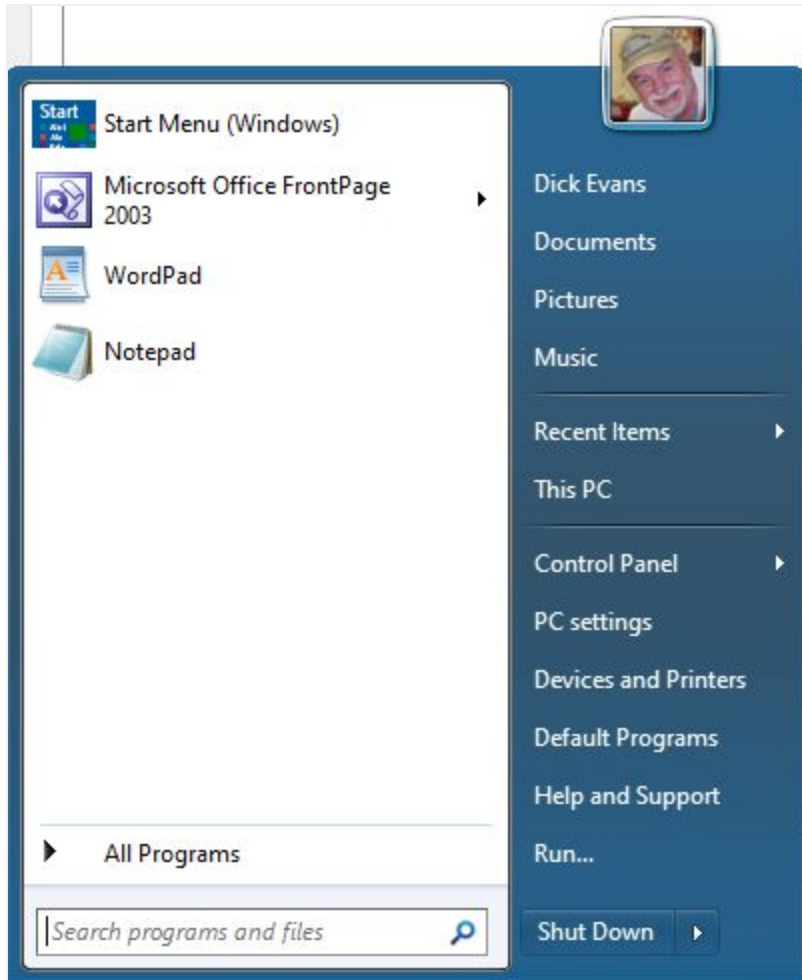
Start

Start Menu (Windows)

Microsoft Office FrontPage 2003

WordPad

Notepad

All Programs

Search programs and files

Dick Evans

Documents

Pictures

Music

Recent Items

This PC

Control Panel

PC settings

Devices and Printers

Default Programs

Help and Support

Run...

Shut Down